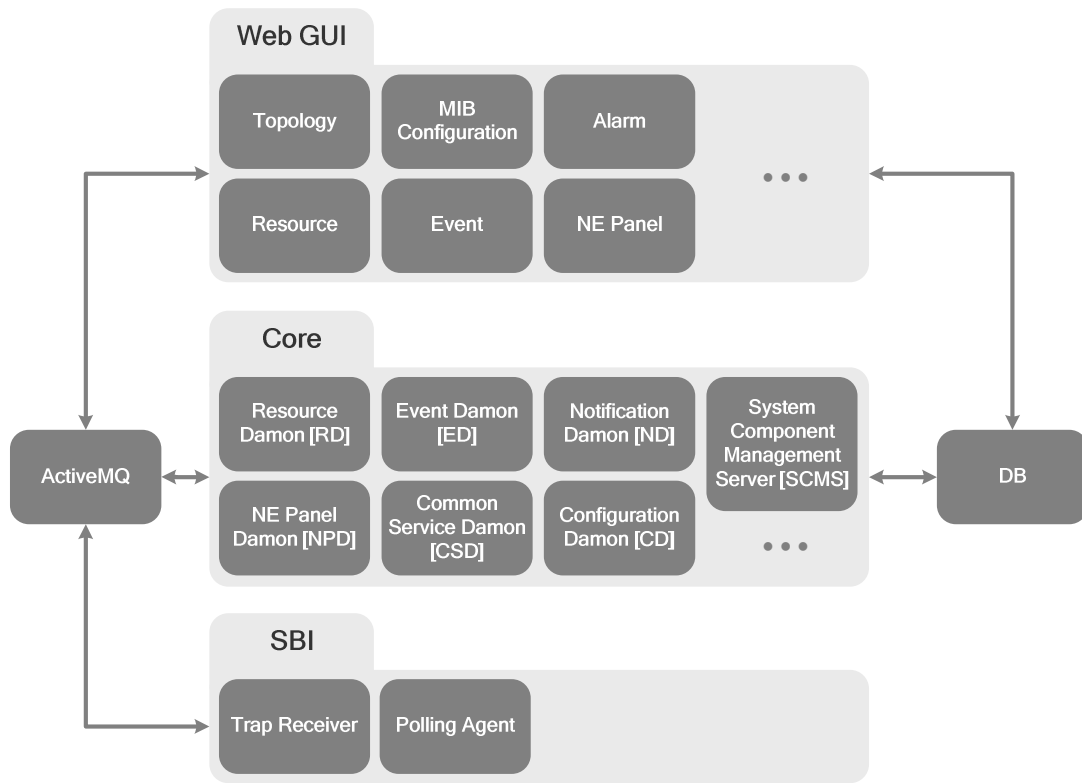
Web GUI

Topology

MIB Configuration

Alarm

Resource

Event

NE Panel

• • •

Core

Resource Damon [RD]

Event Damon [ED]

Notification Damon [ND]

System Component Management Server [SCMS]

NE Panel Damon [NPD]

Common Service Damon [CSD]

Configuration Damon [CD]

• • •

ActiveMQ

DB

SBI

Trap Receiver

Polling Agent